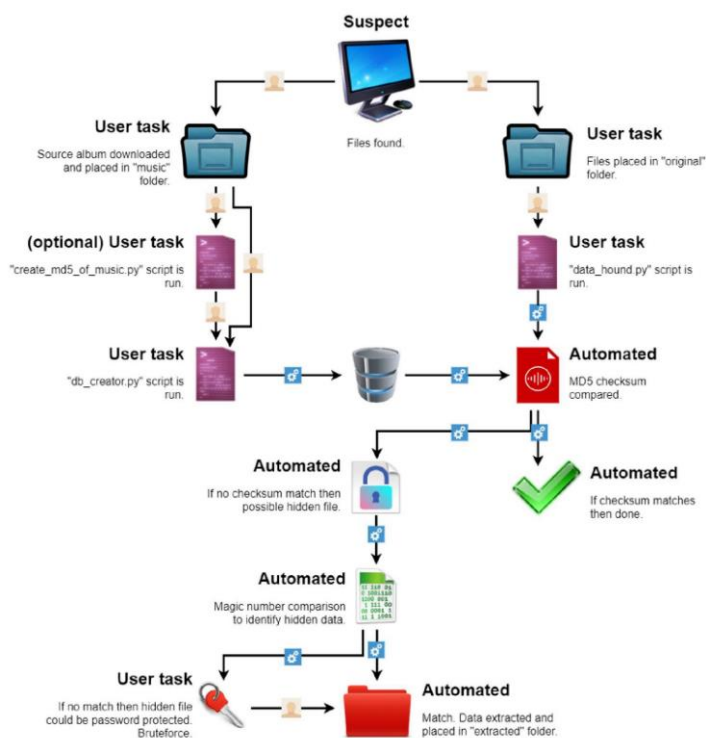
Suspect

Files found.

User task

Source album downloaded and placed in "music" folder.

User task

Files placed in "original" folder.

(optional) User task

"create_md5_of_music.py" script is run.

User task

"data_hound.py" script is run.

User task

"db_creator.py" script is run.

Automated

MD5 checksum compared.

Automated

If no checksum match then possible hidden file.

Automated

If checksum matches then done.

Automated

Magic number comparison to identify hidden data.

User task

If no match then hidden file could be password protected. Bruteforce.

Automated

Match. Data extracted and placed in "extracted" folder.